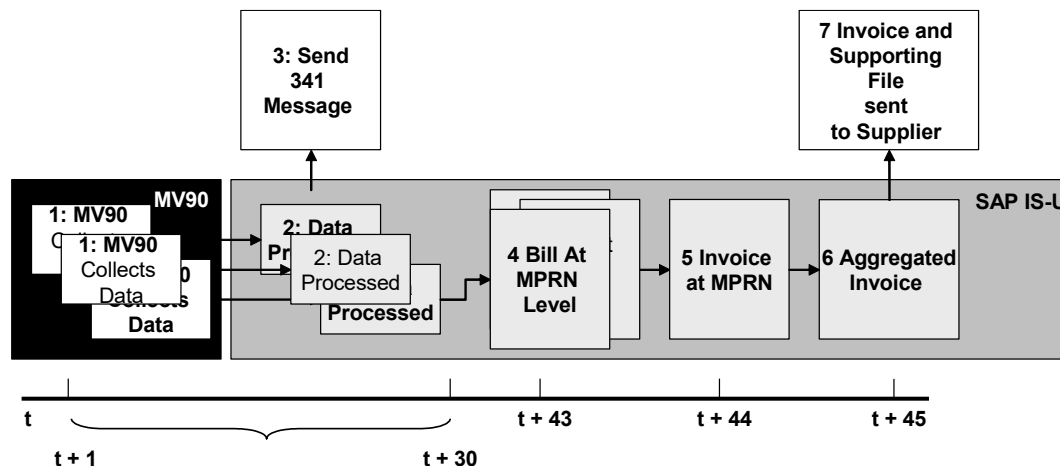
3: Send 341 Message

7 Invoice and Supporting File sent to Supplier

MV90

SAP IS-U

1: MV90 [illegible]

1: MV90 Collects Data

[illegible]0 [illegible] Data

2: Data Pr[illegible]

2: Data Processed

Processed

4 Bill At MPRN Level

5 Invoice at MPRN

6 Aggregated Invoice

t

t + 1

t + 30

t + 43

t + 44

t + 45